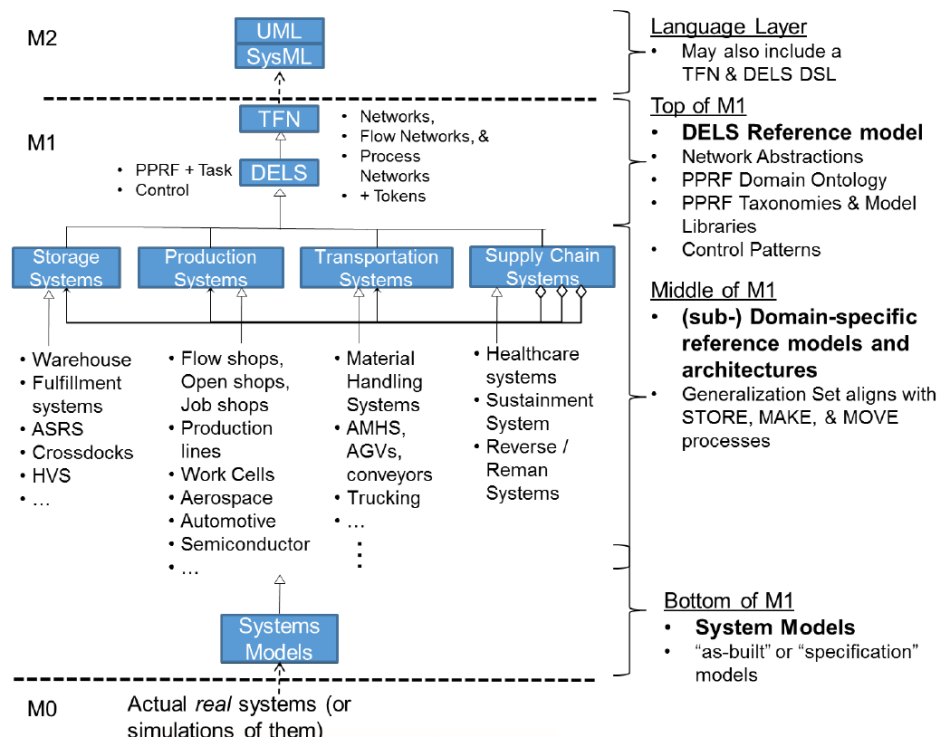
M2

UML
SysML

Language Layer
• May also include a TFN & DELS DSL

M1

TFN

• Networks,
• Flow Networks, &
• Process Networks
• + Tokens

• PPRF + Task
• Control

DELS

Top of M1
• DELS Reference model
• Network Abstractions
• PPRF Domain Ontology
• PPRF Taxonomies & Model Libraries
• Control Patterns

Storage Systems

Production Systems

Transportation Systems

Supply Chain Systems

Middle of M1
• (sub-) Domain-specific reference models and architectures
• Generalization Set aligns with STORE, MAKE, & MOVE processes

• Warehouse
• Fulfillment systems
• ASRS
• Crossdocks
• HVS
• …

• Flow shops, Open shops, Job shops
• Production lines
• Work Cells
• Aerospace
• Automotive
• Semiconductor
• …

• Material Handling Systems
• AMHS, AGVs, conveyors
• Trucking
• …
⋮

• Healthcare systems
• Sustainment System
• Reverse / Reman Systems

Systems Models

Bottom of M1
• System Models
• "as-built" or "specification" models

M0

Actual *real* systems (or simulations of them)